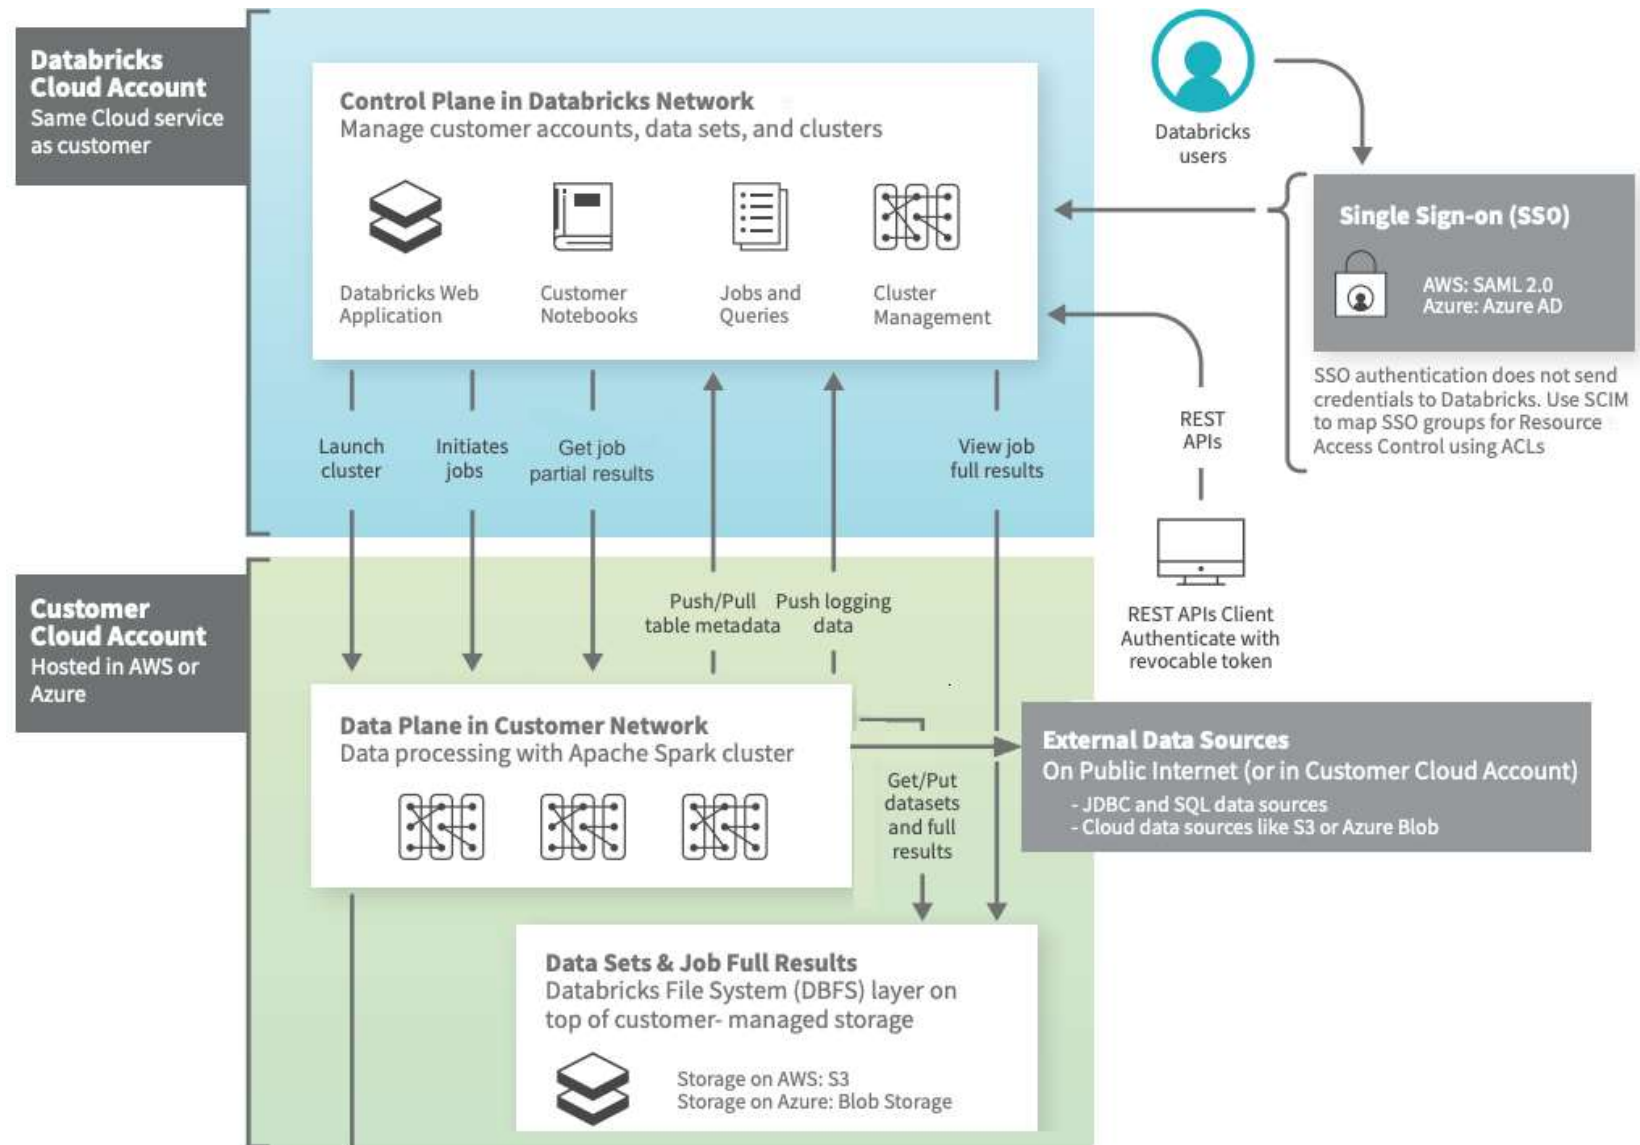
Databricks Cloud Account
Same Cloud service as customer

Control Plane in Databricks Network
Manage customer accounts, data sets, and clusters

Databricks Web Application

Customer Notebooks

Jobs and Queries

Cluster Management

Databricks users

Single Sign-on (SSO)

AWS: SAML 2.0
Azure: Azure AD

SSO authentication does not send credentials to Databricks. Use SCIM to map SSO groups for Resource Access Control using ACLs

REST APIs

Launch cluster

Initiates jobs

Get job partial results

View job full results

REST APIs Client Authenticate with revocable token

Customer Cloud Account
Hosted in AWS or Azure

Push/Pull table metadata

Push logging data

Data Plane in Customer Network
Data processing with Apache Spark cluster

External Data Sources
On Public Internet (or in Customer Cloud Account)
- JDBC and SQL data sources
- Cloud data sources like S3 or Azure Blob

Get/Put datasets and full results

Data Sets & Job Full Results
Databricks File System (DBFS) layer on top of customer- managed storage

Storage on AWS: S3
Storage on Azure: Blob Storage